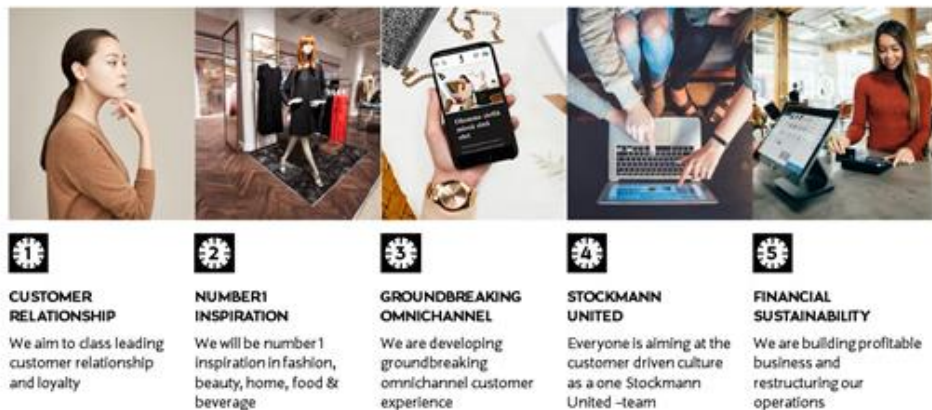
1

CUSTOMER RELATIONSHIP

We aim to class leading customer relationship and loyalty

2

NUMBER1 INSPIRATION

We will be number 1 inspiration in fashion, beauty, home, food & beverage

3

GROUNDBREAKING OMNICHANNEL

We are developing groundbreaking omnichannel customer experience

4

STOCKMANN UNITED

Everyone is aiming at the customer driven culture as a one Stockmann United –team

5

FINANCIAL SUSTAINABILITY

We are building profitable business and restructuring our operations